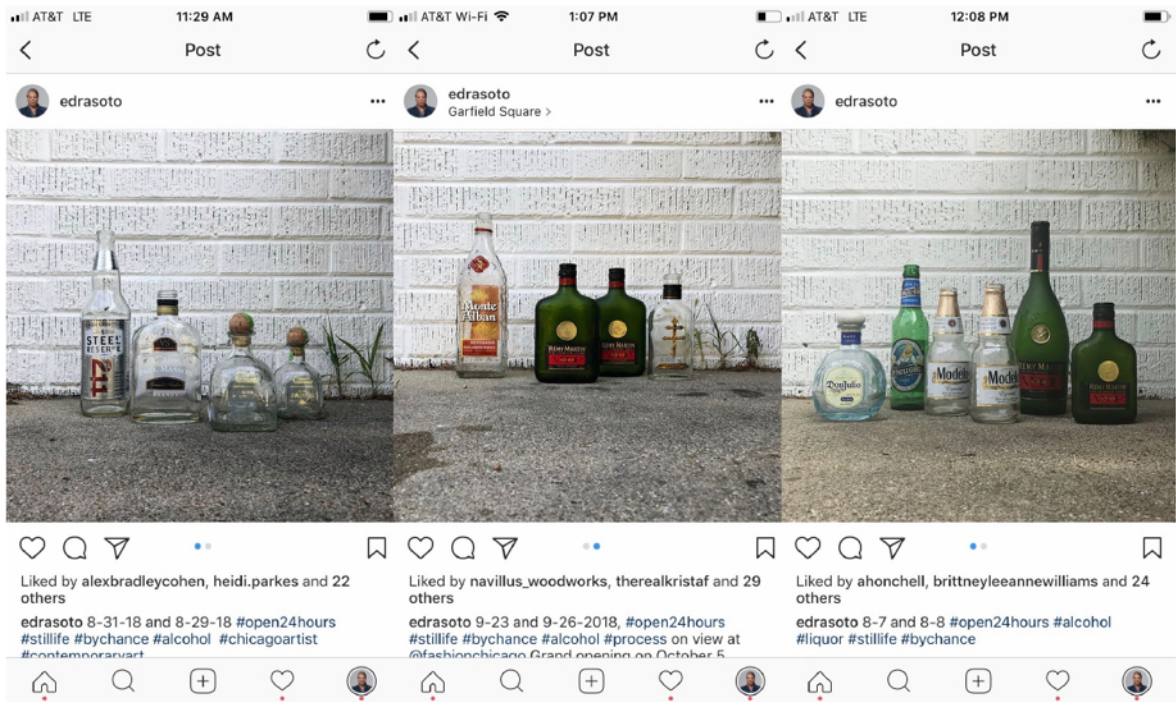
AT&T LTE 11:29 AM

Post

edrasoto

STEEL RESERVE

Liked by alexbradleycohen, heidi.parkes and 22 others

edrasoto 8-31-18 and 8-29-18 #open24hours #stilllife #bychance #alcohol #chicagoartist #contemporaryart

AT&T Wi-Fi 1:07 PM

Post

edrasoto
Garfield Square >

Monte Alban

Liked by navillus_woodworks, therealkristaf and 29 others

edrasoto 9-23 and 9-26-2018, #open24hours #stilllife #bychance #alcohol #process on view at @fashionchicago Grand opening on October 5

AT&T LTE 12:08 PM

Post

edrasoto

Don Julio

Modelo

Modelo

Liked by ahonchell, brittneyleeannewilliams and 24 others

edrasoto 8-7 and 8-8 #open24hours #alcohol #liquor #stillife #bychance